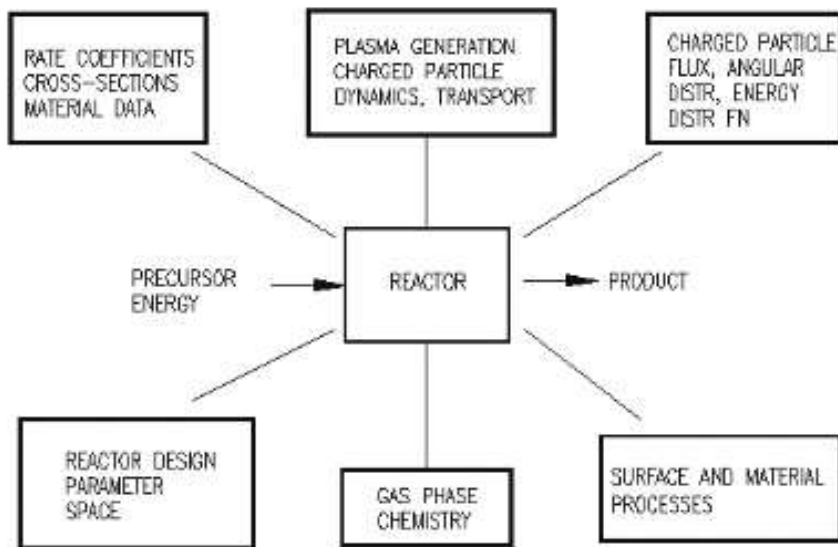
RATE COEFFICIENTS
CROSS-SECTIONS
MATERIAL DATA

PLASMA GENERATION
CHARGED PARTICLE
DYNAMICS, TRANSPORT

CHARGED PARTICLE
FLUX, ANGULAR
DISTR, ENERGY
DISTR FN

PRECURSOR
ENERGY

REACTOR

PRODUCT

REACTOR DESIGN
PARAMETER
SPACE

GAS PHASE
CHEMISTRY

SURFACE AND MATERIAL
PROCESSES